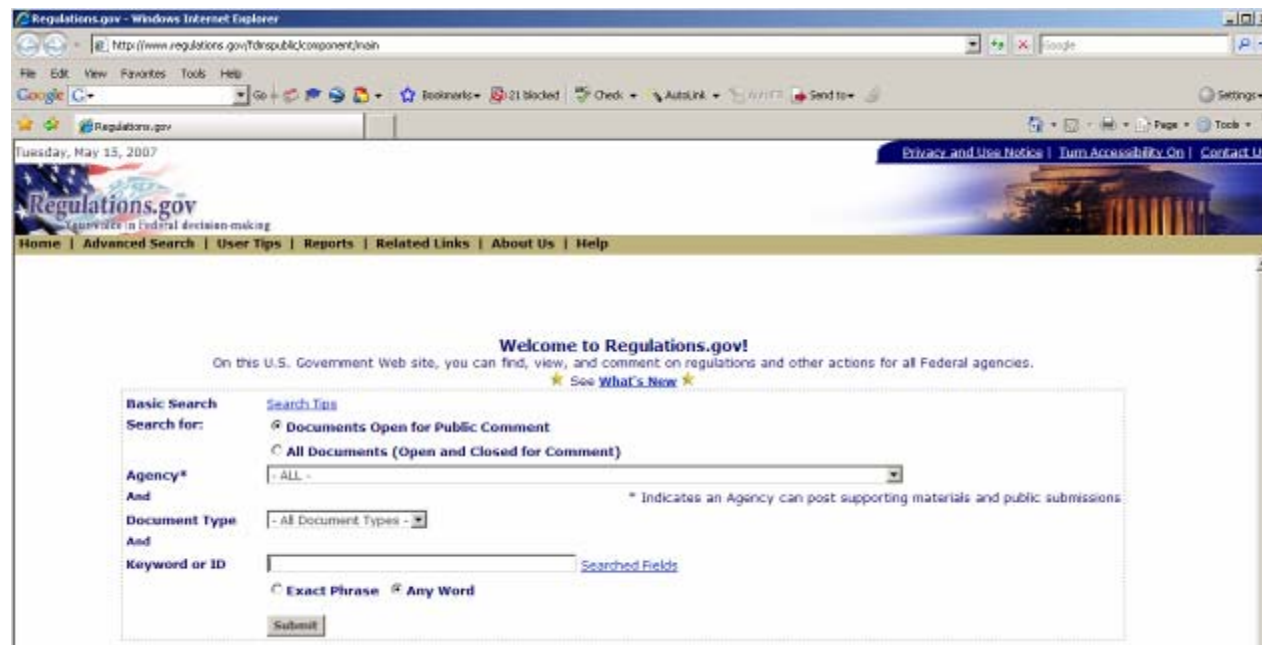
Regulations.gov - Windows Internet Explorer

http://www.regulations.gov/fdmspublic/component/main

Google

File Edit View Favorites Tools Help

Google G-

Go Bookmarks 21 blocked Check AutoLink Send to

Settings

Regulations.gov

Page Tools

Tuesday, May 15, 2007

Privacy and Use Notice | Turn Accessibility On | Contact U

Regulations.gov

Your voice in Federal decision-making

Home | Advanced Search | User Tips | Reports | Related Links | About Us | Help

Welcome to Regulations.gov!

On this U.S. Government Web site, you can find, view, and comment on regulations and other actions for all Federal agencies.

See What's New

Basic Search Search Tips

Search for:

Documents Open for Public Comment

All Documents (Open and Closed for Comment)

Agency* - ALL -

And

* Indicates an Agency can post supporting materials and public submissions

Document Type - All Document Types -

And

Keyword or ID Searched Fields

Exact Phrase Any Word

Submit